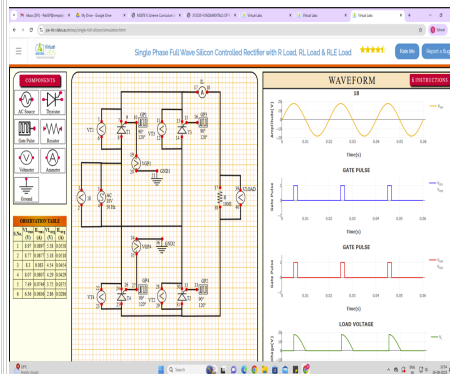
Single Phase Full Wave Silicon Controlled Rectifier with R Load, RL Load & RLE Load

Rate Me

Report a Bug

COMPONENTS

AC Source

Thyristor

Gate Pulse

Resistor

Voltmeter

Ammeter

Ground

OBSERVATION TABLE

WAVEFORM

INSTRUCTIONS

LS

Amplitude(V)

Time(s)

GATE PULSE

Gate Pulse

Time(s)

GATE PULSE

Gate Pulse

Time(s)

LOAD VOLTAGE

GP1

GP2

GP3

GP4

GND1

GND2

VT1

VT2

VT3

VT4

T1

T2

T3

T4

AC

R LOAD

100Ω

90°

120°

Search